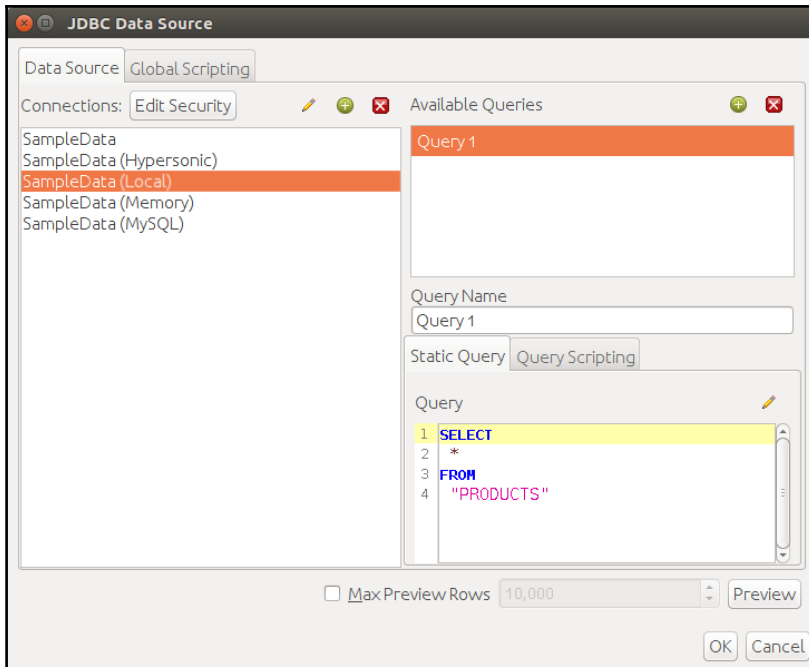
JDBC Data Source

Data Source
Global Scripting

Connections:
Edit Security

SampleData
SampleData (Hypersonic)
SampleData (Local)
SampleData (Memory)
SampleData (MySQL)

Available Queries

Query 1

Query Name
Query 1

Static Query
Query Scripting

Query

1 SELECT
2 *
3 FROM
4 "PRODUCTS"

Max Preview Rows
10,000
Preview

OK
Cancel